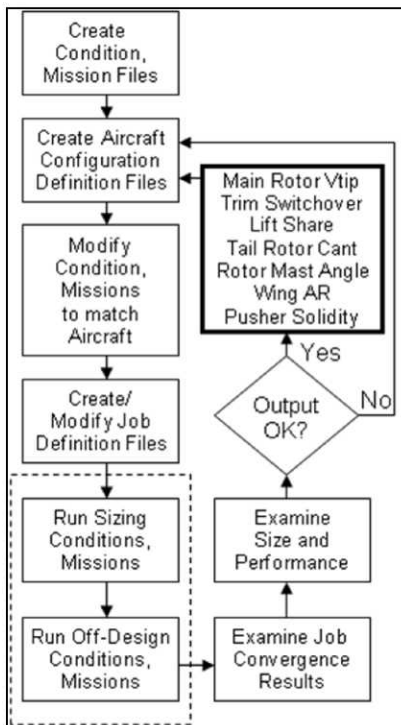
Create Condition, Mission Files

Create Aircraft Configuration Definition Files

Modify Condition, Missions to match Aircraft

Create/ Modify Job Definition Files

Run Sizing Conditions, Missions

Run Off-Design Conditions, Missions

Examine Job Convergence Results

Examine Size and Performance

Output OK?

Yes

No

Main Rotor Vtip
Trim Switchover
Lift Share
Tail Rotor Cant
Rotor Mast Angle
Wing AR
Pusher Solidity